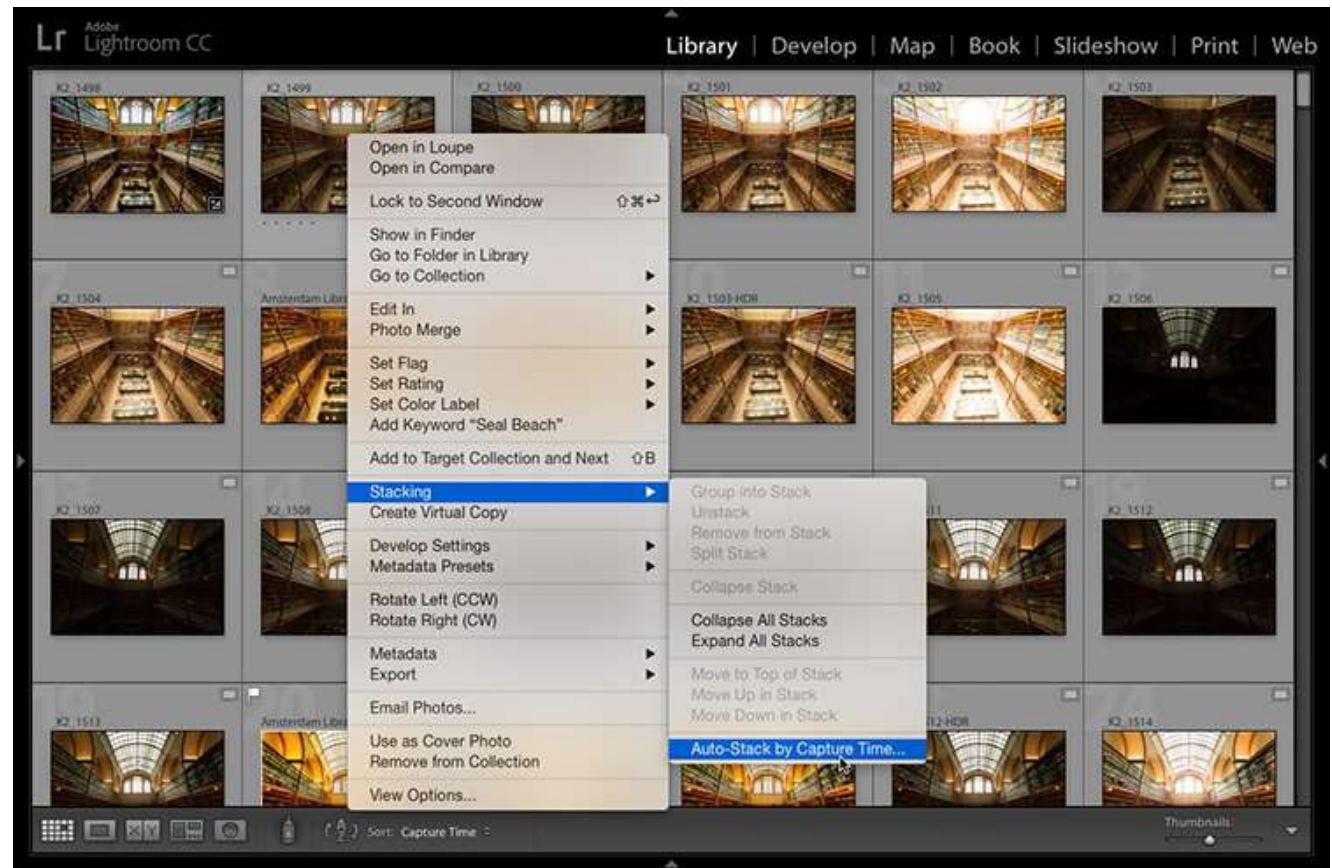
Lr Adobe Lightroom CC

Library | Develop | Map | Book | Slideshow | Print | Web

K2_1498
K2_1499
K2_1500
K2_1501
K2_1502
K2_1503
K2_1504
Amsterdam Libr
K2_1503-HDR
K2_1505
K2_1506
K2_1507
K2_1508
11
K2_1512
K2_1513
Amsterdam Libr
12-HDR
K2_1514

Open in Loupe
Open in Compare
Lock to Second Window ⇧⌘↩
Show in Finder
Go to Folder in Library
Go to Collection
Edit In
Photo Merge
Set Flag
Set Rating
Set Color Label
Add Keyword "Seal Beach"
Add to Target Collection and Next ⇧B
Stacking
Create Virtual Copy
Develop Settings
Metadata Presets
Rotate Left (CCW)
Rotate Right (CW)
Metadata
Export
Email Photos...
Use as Cover Photo
Remove from Collection
View Options...

Group into Stack
Unstack
Remove from Stack
Split Stack
Collapse Stack
Collapse All Stacks
Expand All Stacks
Move to Top of Stack
Move Up in Stack
Move Down in Stack
Auto-Stack by Capture Time...

Sort: Capture Time
Thumbnails